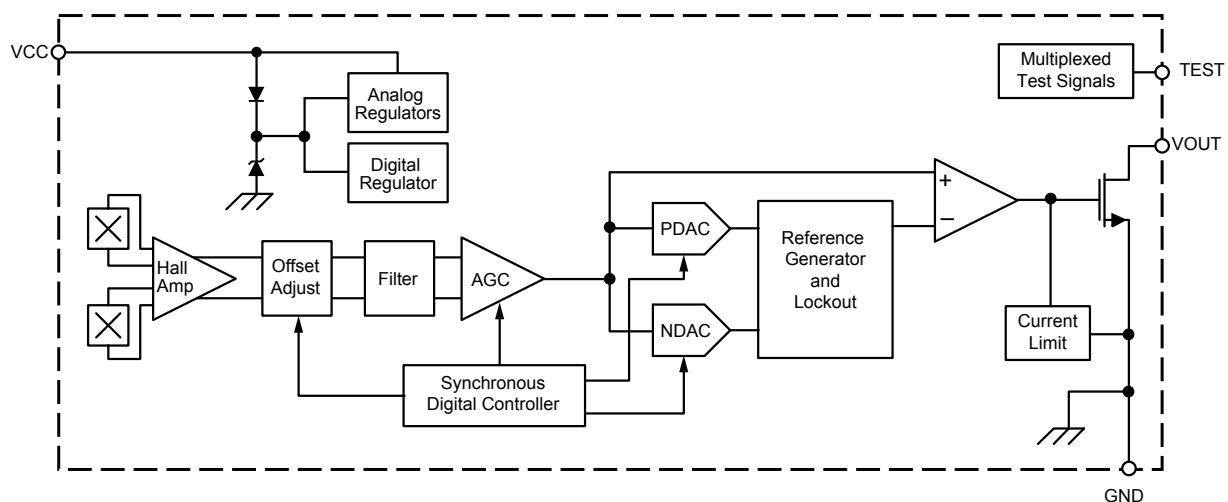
VCC

Analog Regulators

Digital Regulator

Multiplexed Test Signals

TEST

VOUT

Hall Amp

Offset Adjust

Filter

AGC

PDAC

NDAC

Reference Generator and Lockout

+

−

Current Limit

Synchronous Digital Controller

GND